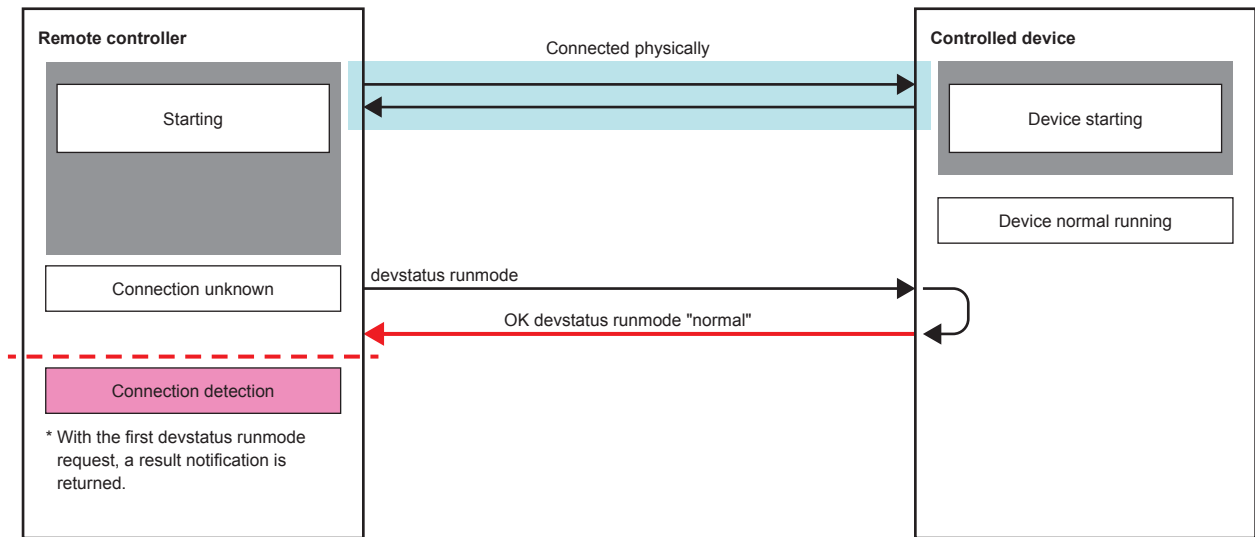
Remote controller

Starting

Connection unknown

Connection detection

* With the first devstatus runmode request, a result notification is returned.

Connected physically

devstatus runmode

OK devstatus runmode "normal"

Controlled device

Device starting

Device normal running